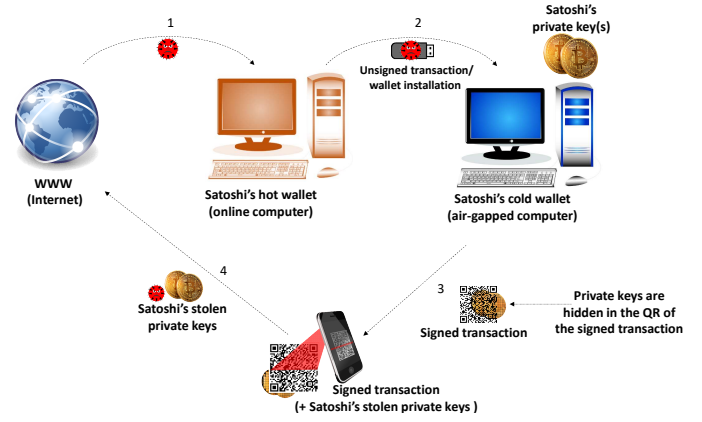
1

2

Satoshi's private key(s)

Unsigned transaction/ wallet installation

WWW (Internet)

Satoshi's hot wallet (online computer)

Satoshi's cold wallet (air-gapped computer)

4

Satoshi's stolen private keys

3

Signed transaction

Private keys are hidden in the QR of the signed transaction

Signed transaction (+ Satoshi's stolen private keys )